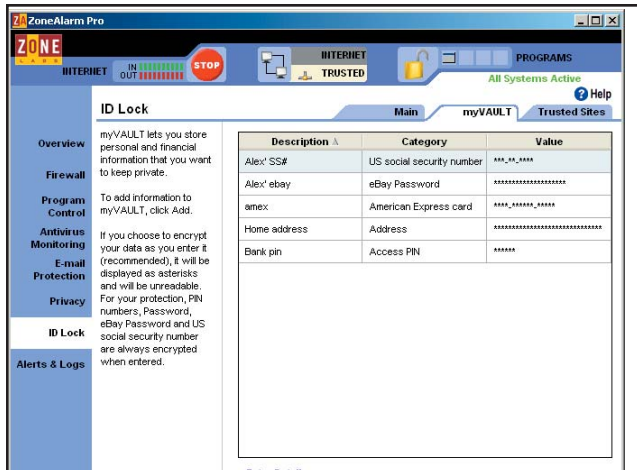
ZA ZoneAlarm Pro

ZONE LABS

INTERNET IN OUT STOP

INTERNET TRUSTED

PROGRAMS

All Systems Active

Help

ID Lock

Main myVAULT Trusted Sites

Overview

Firewall

Program Control

Antivirus Monitoring

E-mail Protection

Privacy

ID Lock

Alerts & Logs

myVAULT lets you store personal and financial information that you want to keep private.

To add information to myVAULT, click Add.

If you choose to encrypt your data as you enter it (recommended), it will be displayed as asterisks and will be unreadable. For your protection, PIN numbers, Password, eBay Password and US social security number are always encrypted when entered.

| Description | Category | Value |
|---|---|---|
| Alex' SS# | US social security number | \*\*\*-\*\*-\*\*\*\* |
| Alex' ebay | eBay Password | \*\*\*\*\*\*\*\*\*\*\*\*\*\*\*\*\*\*\*\* |
| amex | American Express card | \*\*\*\*-\*\*\*\*\*\*-\*\*\*\*\* |
| Home address | Address | \*\*\*\*\*\*\*\*\*\*\*\*\*\*\*\*\*\*\*\*\*\*\*\*\*\*\*\*\*\* |
| Bank pin | Access PIN | \*\*\*\*\*\* |